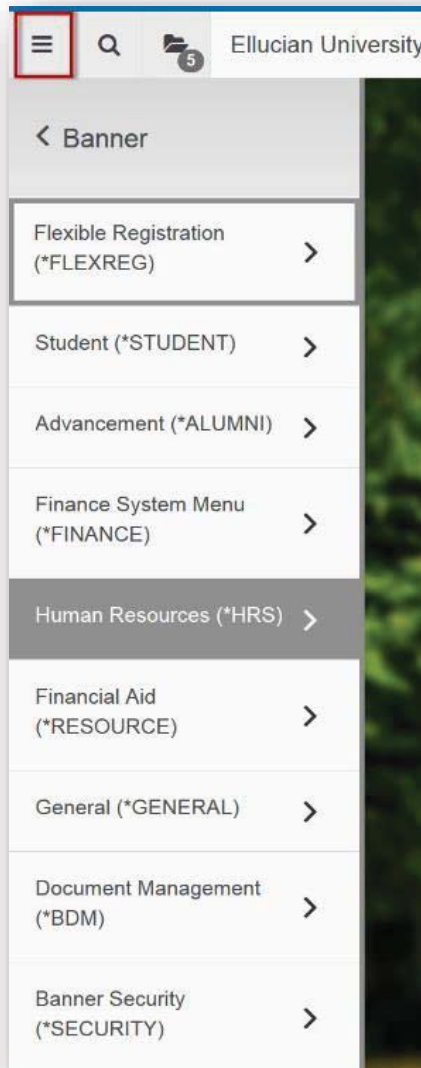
5 Ellucian University

< Banner

Flexible Registration (*FLEXREG) >

Student (*STUDENT) >

Advancement (*ALUMNI) >

Finance System Menu (*FINANCE) >

Human Resources (*HRS) >

Financial Aid (*RESOURCE) >

General (*GENERAL) >

Document Management (*BDM) >

Banner Security (*SECURITY) >